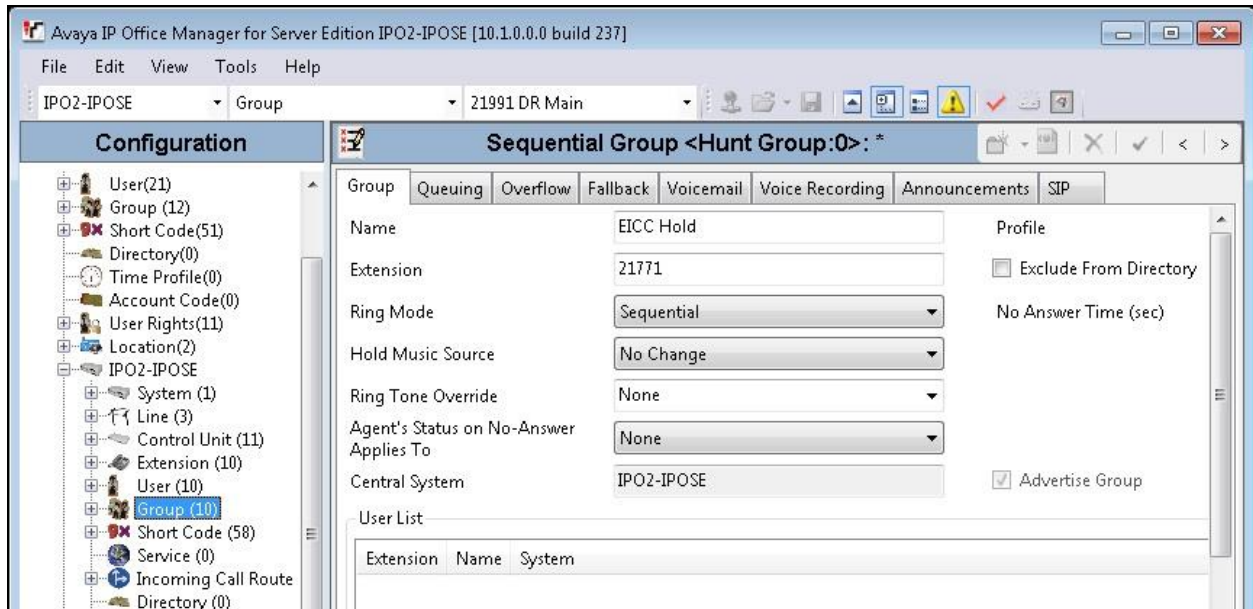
Avaya IP Office Manager for Server Edition IPO2-IPOSE [10.1.0.0.0 build 237]

File Edit View Tools Help

IPO2-IPOSE Group 21991 DR Main

Configuration

User(21)
Group (12)
Short Code(51)
Directory(0)
Time Profile(0)
Account Code(0)
User Rights(11)
Location(2)
IPO2-IPOSE
System (1)
Line (3)
Control Unit (11)
Extension (10)
User (10)
Group (10)
Short Code (58)
Service (0)
Incoming Call Route
Directory (0)

Sequential Group <Hunt Group:0>: *

Group | Queuing | Overflow | Fallback | Voicemail | Voice Recording | Announcements | SIP

Name EICC Hold

Profile

Extension 21771

Exclude From Directory

Ring Mode Sequential

No Answer Time (sec)

Hold Music Source No Change

Ring Tone Override None

Agent's Status on No-Answer Applies To None

Central System IPO2-IPOSE

Advertise Group

User List

| Extension | Name | System |
|---|---|---|